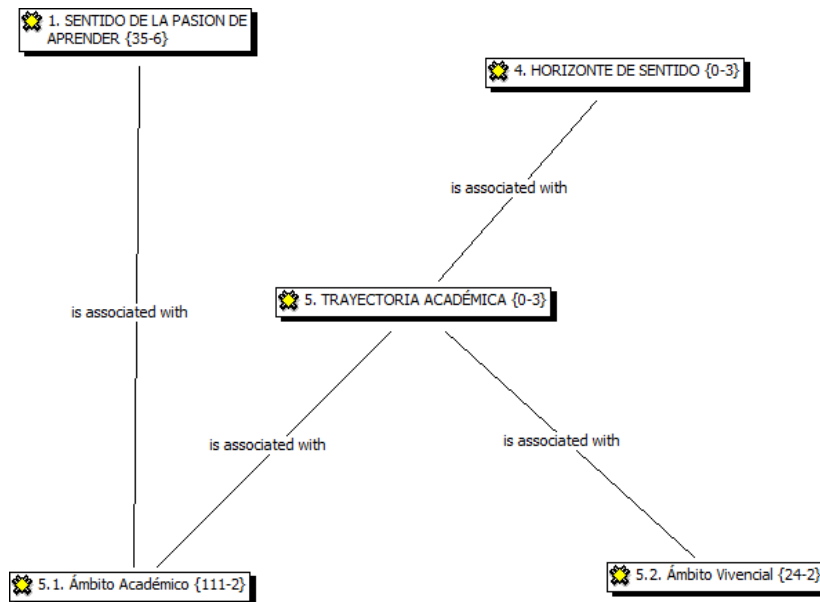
1. SENTIDO DE LA PASION DE APRENDER {35-6}

4. HORIZONTE DE SENTIDO {0-3}

is associated with

is associated with

5. TRAYECTORIA ACADÉMICA {0-3}

is associated with

is associated with

5.1. Ámbito Académico {111-2}

5.2. Ámbito Vivencial {24-2}